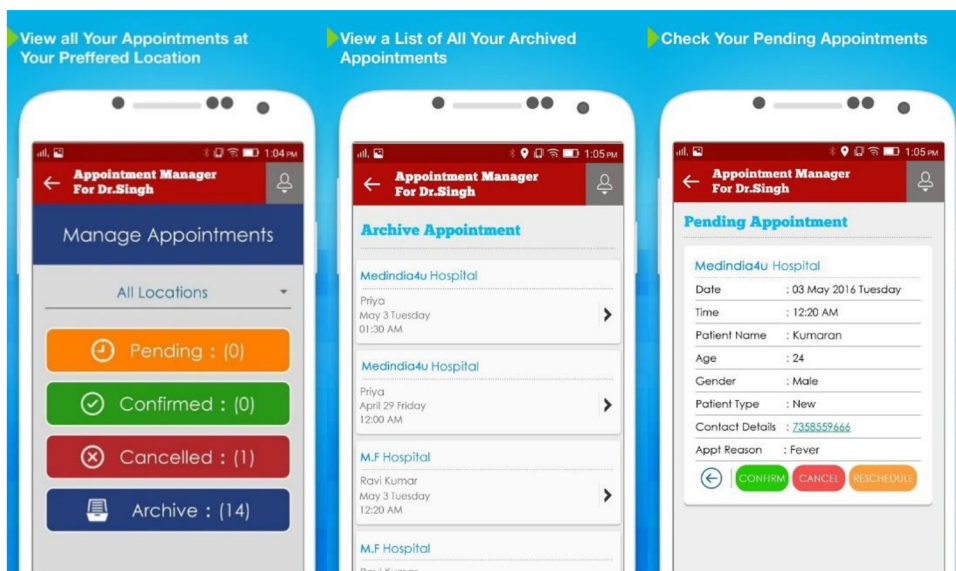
View all Your Appointments at Your Preffered Location

1:04 PM

Appointment Manager For Dr.Singh

Manage Appointments

All Locations

Pending : (0)

Confirmed : (0)

Cancelled : (1)

Archive : (14)

View a List of All Your Archived Appointments

1:05 PM

Appointment Manager For Dr.Singh

Archive Appointment

Medindia4u Hospital
Priya
May 3 Tuesday
01:30 AM

Medindia4u Hospital
Priya
April 29 Friday
12:00 AM

M.F Hospital
Ravi Kumar
May 3 Tuesday
12:20 AM

M.F Hospital
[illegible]

Check Your Pending Appointments

1:05 PM

Appointment Manager For Dr.Singh

Pending Appointment

Medindia4u Hospital

| Date | : 03 May 2016 Tuesday |
|---|---|
| Time | : 12:20 AM |
| Patient Name | : Kumaran |
| Age | : 24 |
| Gender | : Male |
| Patient Type | : New |
| Contact Details | : 7358559666 |
| Appt Reason | : Fever |

CONFIRM CANCEL RESCHEDULE